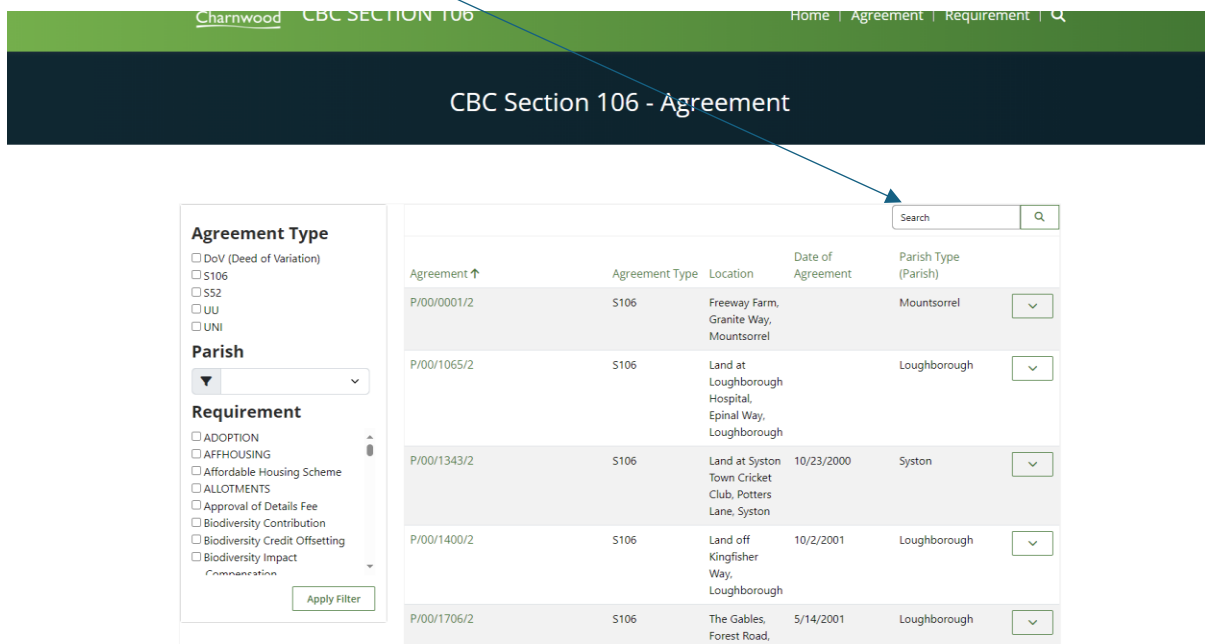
Charnwood CBC SECTION 106

Home | Agreement | Requirement |

CBC Section 106 - Agreement

Agreement Type
DoV (Deed of Variation)
S106
S52
UU
UNI

Parish

Requirement
ADOPTION
AFFHOUSING
Affordable Housing Scheme
ALLOTMENTS
Approval of Details Fee
Biodiversity Contribution
Biodiversity Credit Offsetting
Biodiversity Impact Compensation

Apply Filter

Search

| Agreement ↑ | Agreement Type | Location | Date of Agreement | Parish Type (Parish) |
|---|---|---|---|---|
| P/00/0001/2 | S106 | Freeway Farm, Granite Way, Mountsorrel | | Mountsorrel |
| P/00/1065/2 | S106 | Land at Loughborough Hospital, Epinal Way, Loughborough | | Loughborough |
| P/00/1343/2 | S106 | Land at Syston Town Cricket Club, Potters Lane, Syston | 10/23/2000 | Syston |
| P/00/1400/2 | S106 | Land off Kingfisher Way, Loughborough | 10/2/2001 | Loughborough |
| P/00/1706/2 | S106 | The Gables, Forest Road, | 5/14/2001 | Loughborough |